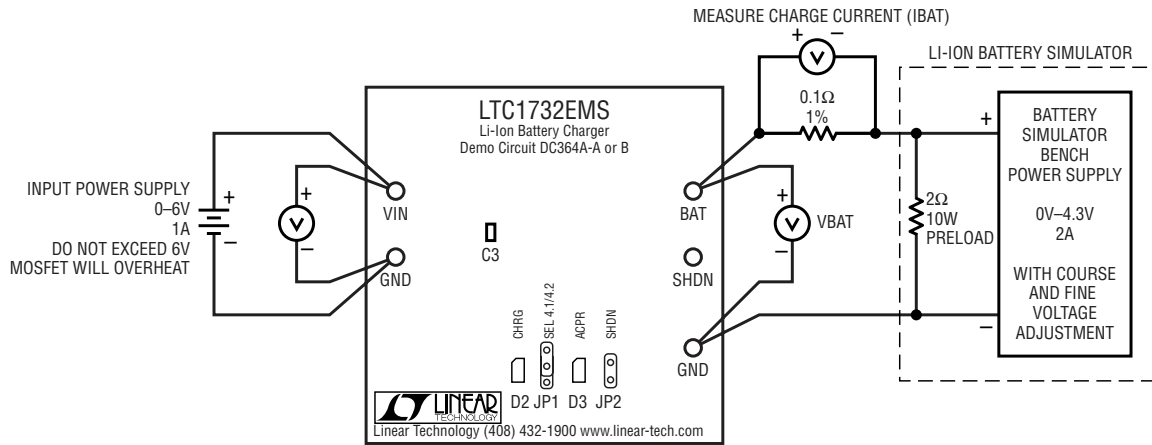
MEASURE CHARGE CURRENT (IBAT)

LI-ION BATTERY SIMULATOR

LTC1732EMS
Li-Ion Battery Charger
Demo Circuit DC364A-A or B

$0.1\Omega$
1%

+
–

INPUT POWER SUPPLY
0–6V
1A
DO NOT EXCEED 6V
MOSFET WILL OVERHEAT

+
–

+
–

VIN

GND

C3

BAT

SHDN

GND

+
–

VBAT

$2\Omega$
10W
PRELOAD

+

–

BATTERY
SIMULATOR
BENCH
POWER SUPPLY

0V–4.3V
2A

WITH COURSE
AND FINE
VOLTAGE
ADJUSTMENT

CHRG
SEL 4.1/4.2
ACPR
SHDN

D2 JP1 D3 JP2

LINEAR TECHNOLOGY
Linear Technology (408) 432-1900 www.linear-tech.com